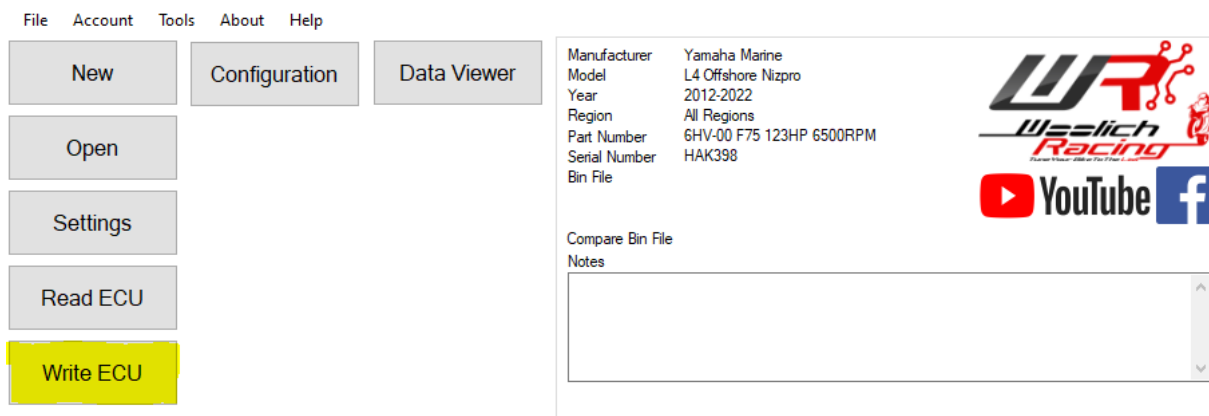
File Account Tools About Help

New

Configuration

Data Viewer

Open

Settings

Read ECU

Write ECU

| Manufacturer | Yamaha Marine |
|---|---|
| Model | L4 Offshore Nizpro |
| Year | 2012-2022 |
| Region | All Regions |
| Part Number | 6HV-00 F75 123HP 6500RPM |
| Serial Number | HAK398 |
| Bin File | |

WR
Woolich Racing
Tune Your Bike To The Limit

YouTube

f

Compare Bin File

Notes